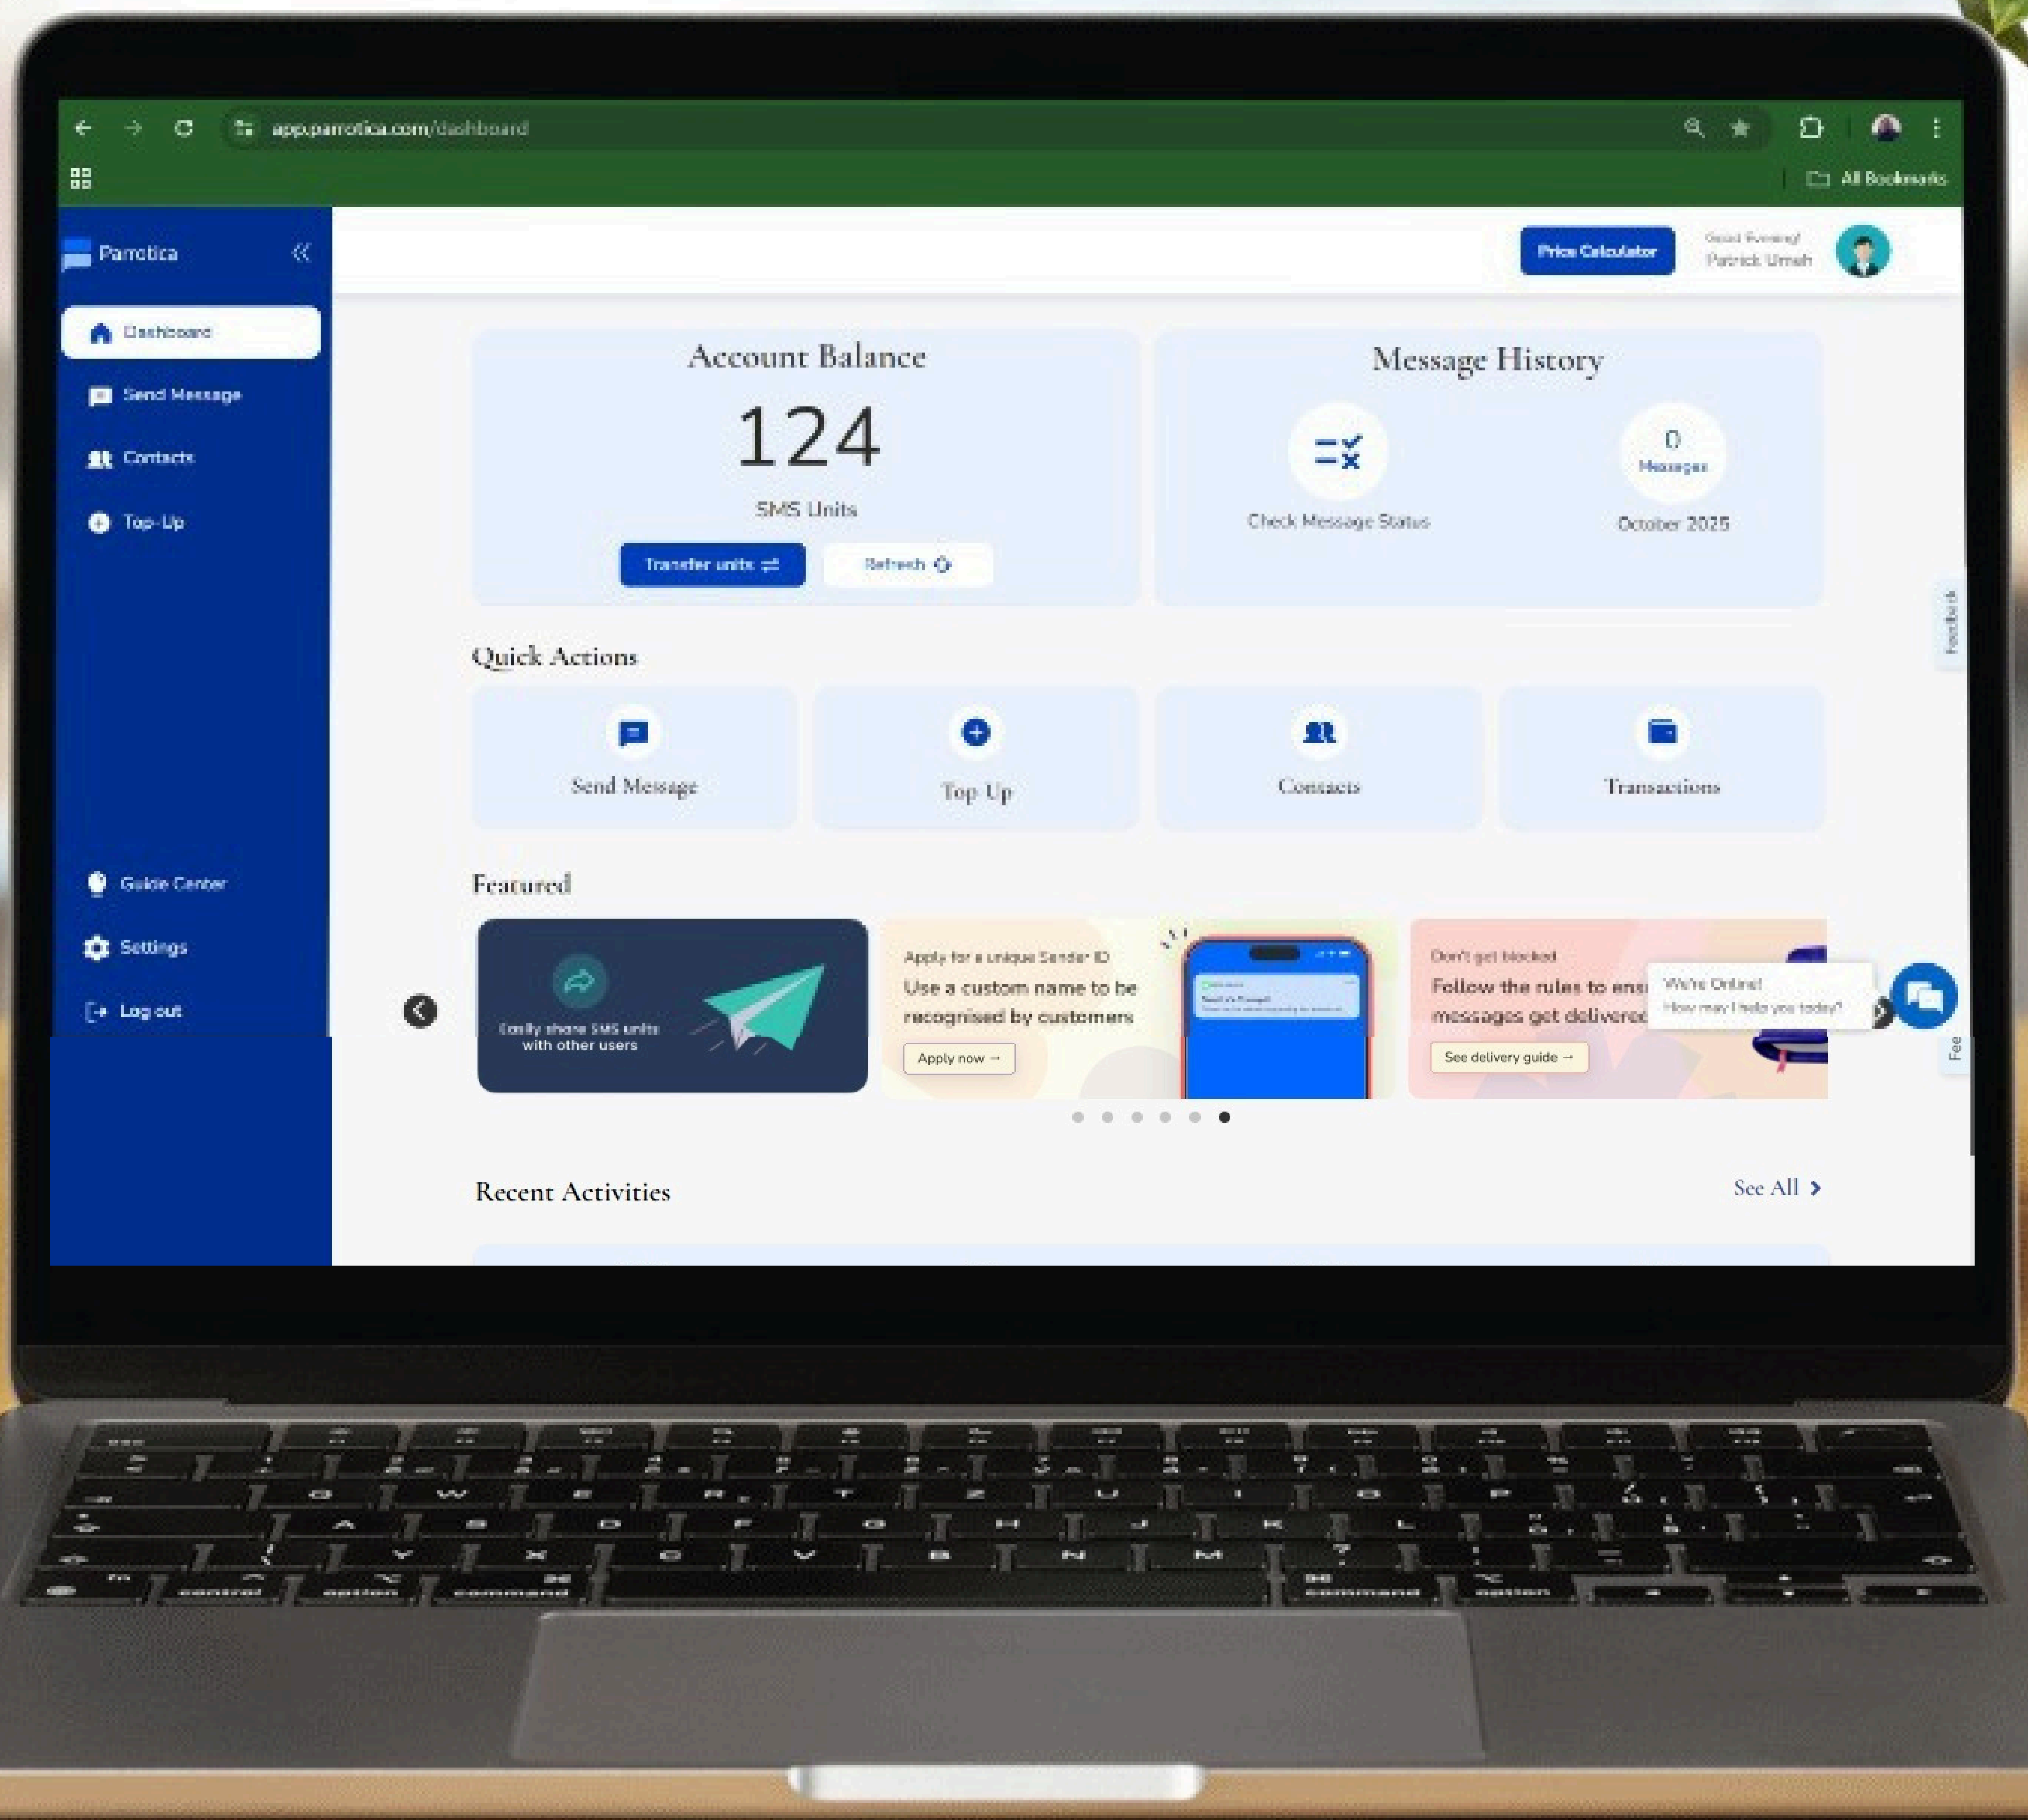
app.parrotica.com/dashboard

All Bookmarks

Parrotica

Dashboard

Send Message

Contacts

Top-Up

Guide Center

Settings

Log out

Price Calculator

Good Evening!
Patrick Umeh

Account Balance

124

SMS Units

Transfer units

Refresh

Message History

Check Message Status

0
Messages

October 2025

Feedback

Quick Actions

Send Message

Top Up

Contacts

Transactions

Featured

Easily share SMS units with other users

Apply for a unique Sender ID

Use a custom name to be recognised by customers

Apply now →

Don't get blocked

Follow the rules to ens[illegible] messages get delivere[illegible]

See delivery guide →

We're Online!
How may I help you today?

Fee

Recent Activities

See All